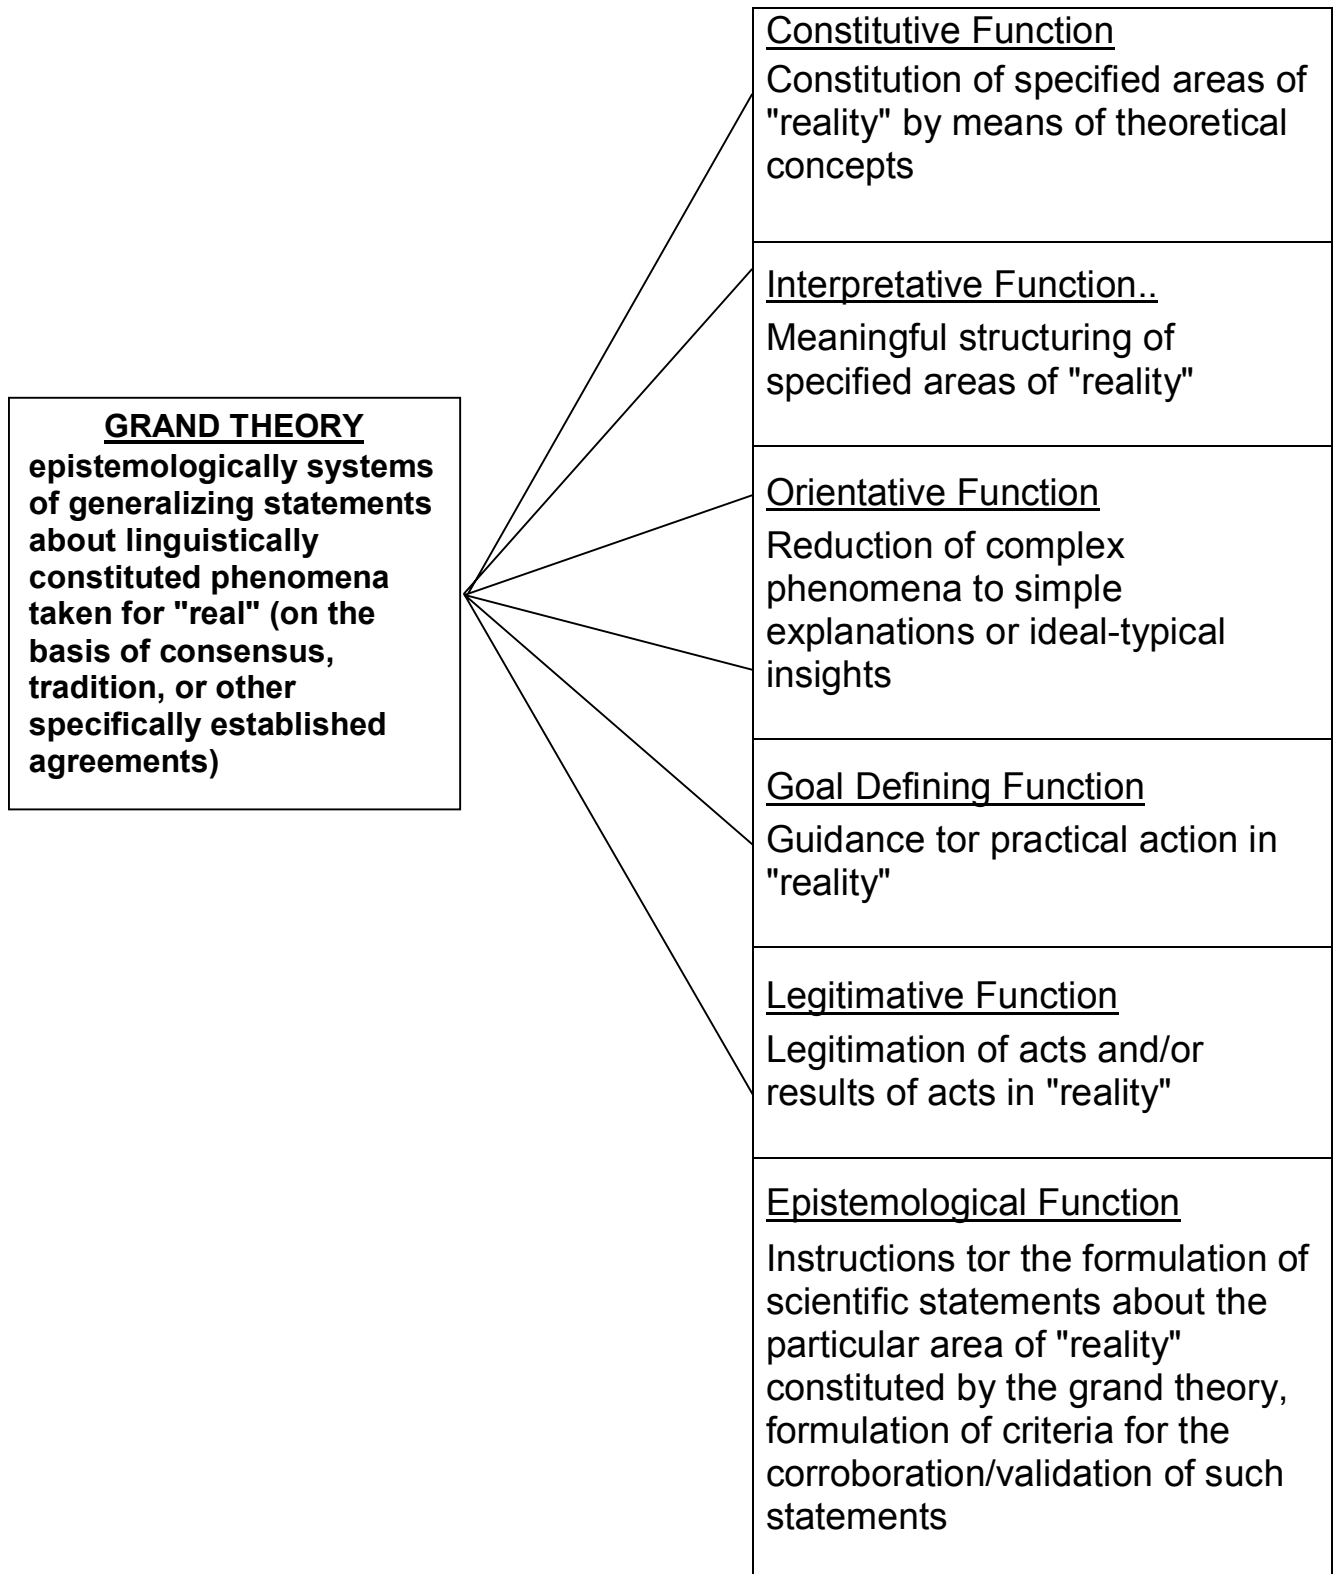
GRAND THEORY
epistemologically systems of generalizing statements about linguistically constituted phenomena taken for "real" (on the basis of consensus, tradition, or other specifically established agreements)

Constitutive Function
Constitution of specified areas of "reality" by means of theoretical concepts

Interpretative Function..
Meaningful structuring of specified areas of "reality"

Orientative Function
Reduction of complex phenomena to simple explanations or ideal-typical insights

Goal Defining Function
Guidance tor practical action in "reality"

Legitimative Function
Legitimation of acts and/or results of acts in "reality"

Epistemological Function
Instructions tor the formulation of scientific statements about the particular area of "reality" constituted by the grand theory, formulation of criteria for the corroboration/validation of such statements